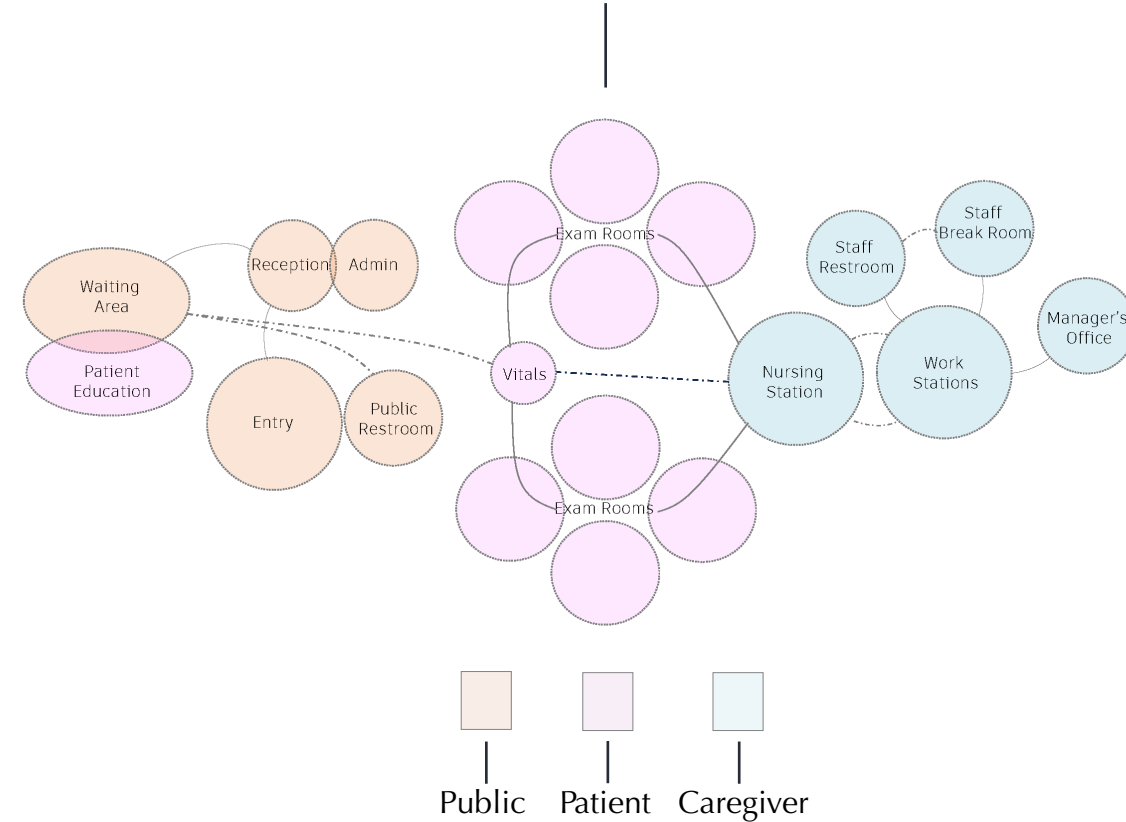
Waiting Area

Reception

Admin

Patient Education

Entry

Public Restroom

Exam Rooms

Vitals

Exam Rooms

Nursing Station

Staff Restroom

Staff Break Room

Work Stations

Manager's Office

Public Patient Caregiver